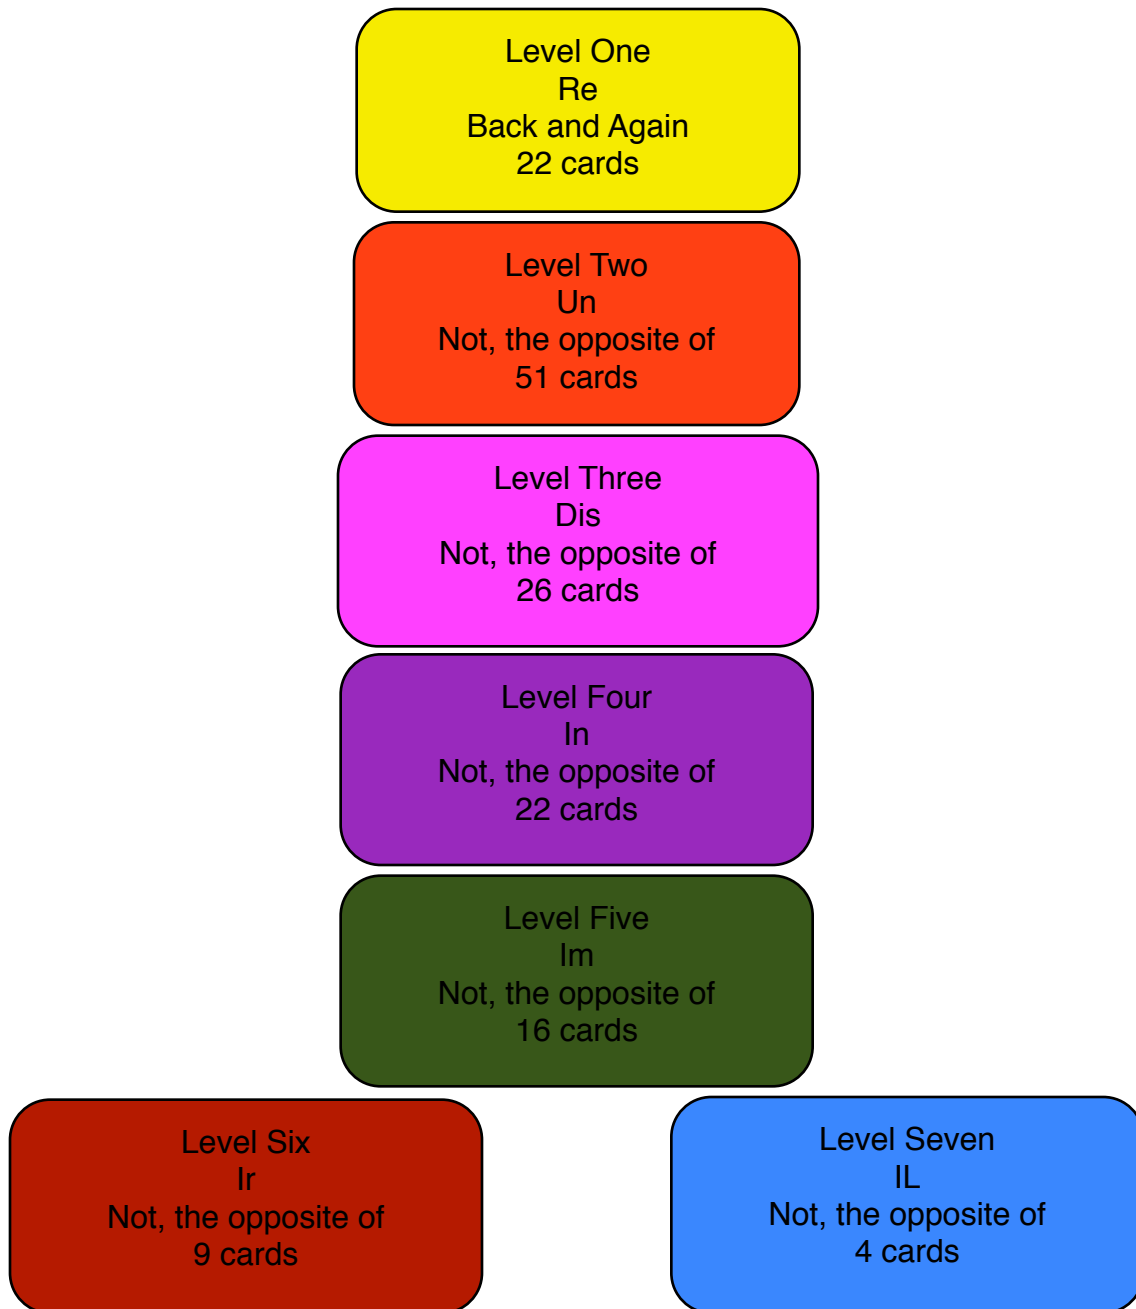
Level One
Re
Back and Again
22 cards

Level Two
Un
Not, the opposite of
51 cards

Level Three
Dis
Not, the opposite of
26 cards

Level Four
In
Not, the opposite of
22 cards

Level Five
Im
Not, the opposite of
16 cards

Level Six
Ir
Not, the opposite of
9 cards

Level Seven
IL
Not, the opposite of
4 cards